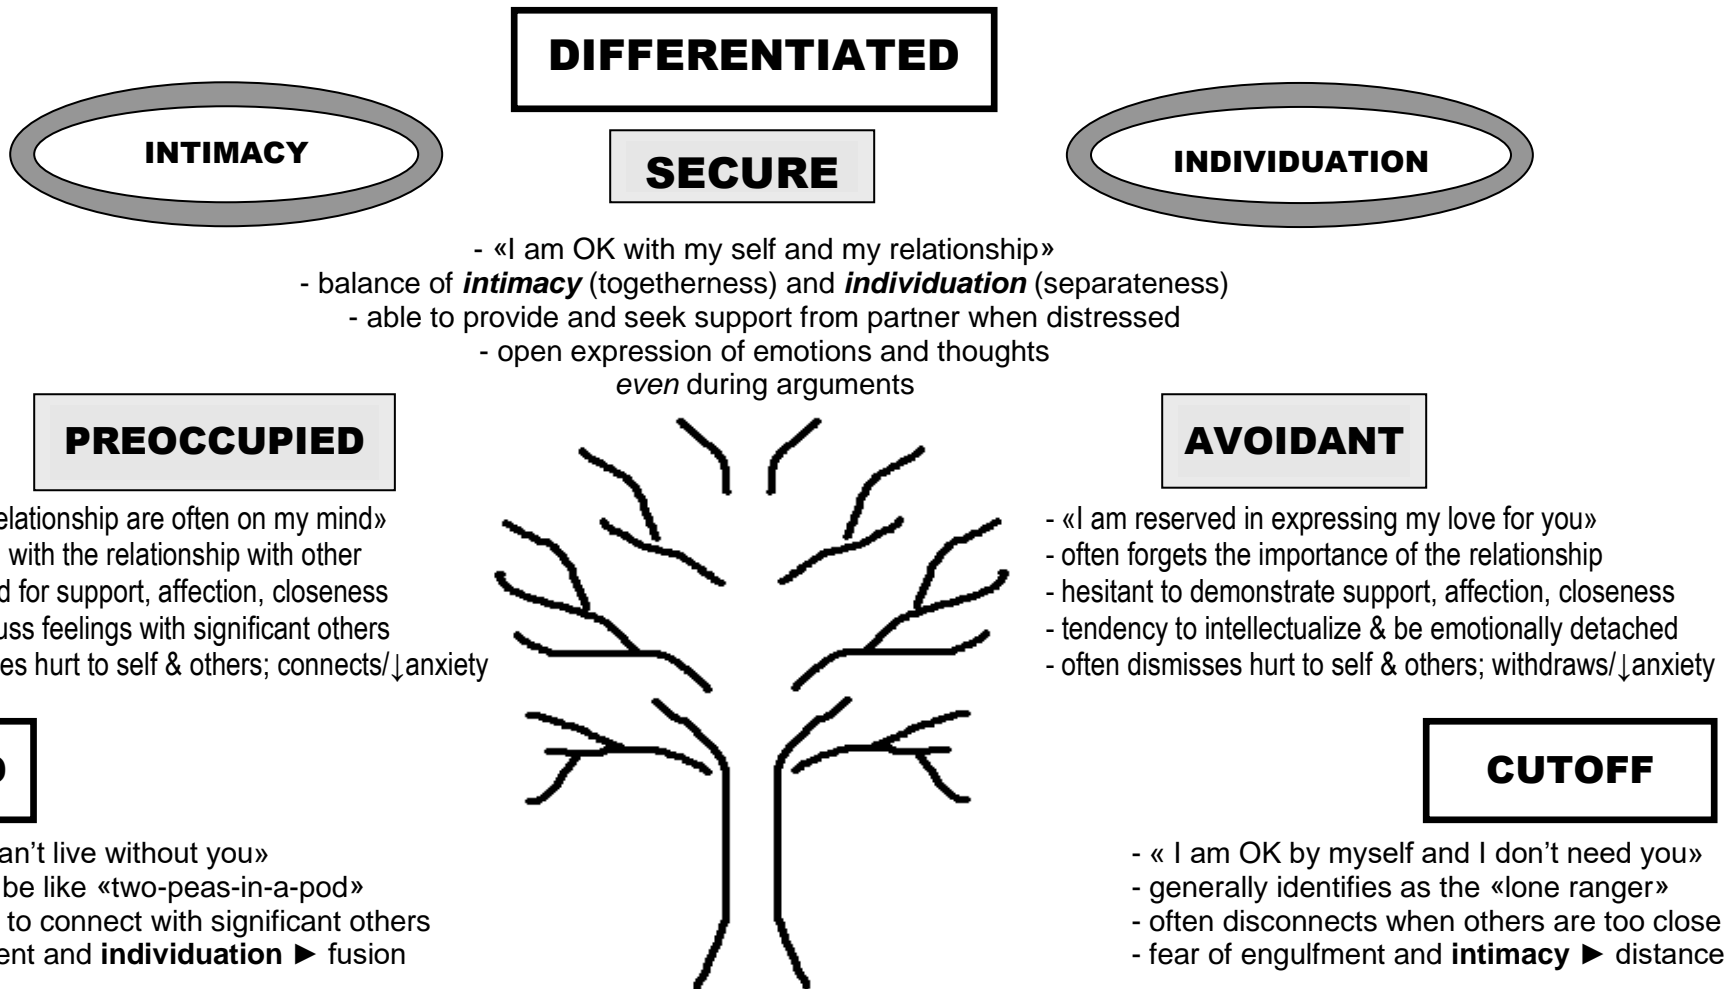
DIFFERENTIATED

INTIMACY

SECURE

INDIVIDUATION

- «I am OK with my self and my relationship»
- balance of ***intimacy*** (togetherness) and ***individuation*** (separateness)
- able to provide and seek support from partner when distressed
- open expression of emotions and thoughts *even* during arguments

PREOCCUPIED

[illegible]elationship are often on my mind»
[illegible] with the relationship with other
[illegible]d for support, affection, closeness
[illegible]uss feelings with significant others
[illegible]es hurt to self & others; connects/↓anxiety

AVOIDANT

- «I am reserved in expressing my love for you»
- often forgets the importance of the relationship
- hesitant to demonstrate support, affection, closeness
- tendency to intellectualize & be emotionally detached
- often dismisses hurt to self & others; withdraws/↓anxiety

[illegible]

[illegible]an't live without you»
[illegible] be like «two-peas-in-a-pod»
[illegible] to connect with significant others
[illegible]ent and **individuation** ► fusion

CUTOFF

- « I am OK by myself and I don't need you»
- generally identifies as the «lone ranger»
- often disconnects when others are too close
- fear of engulfment and **intimacy** ► distance